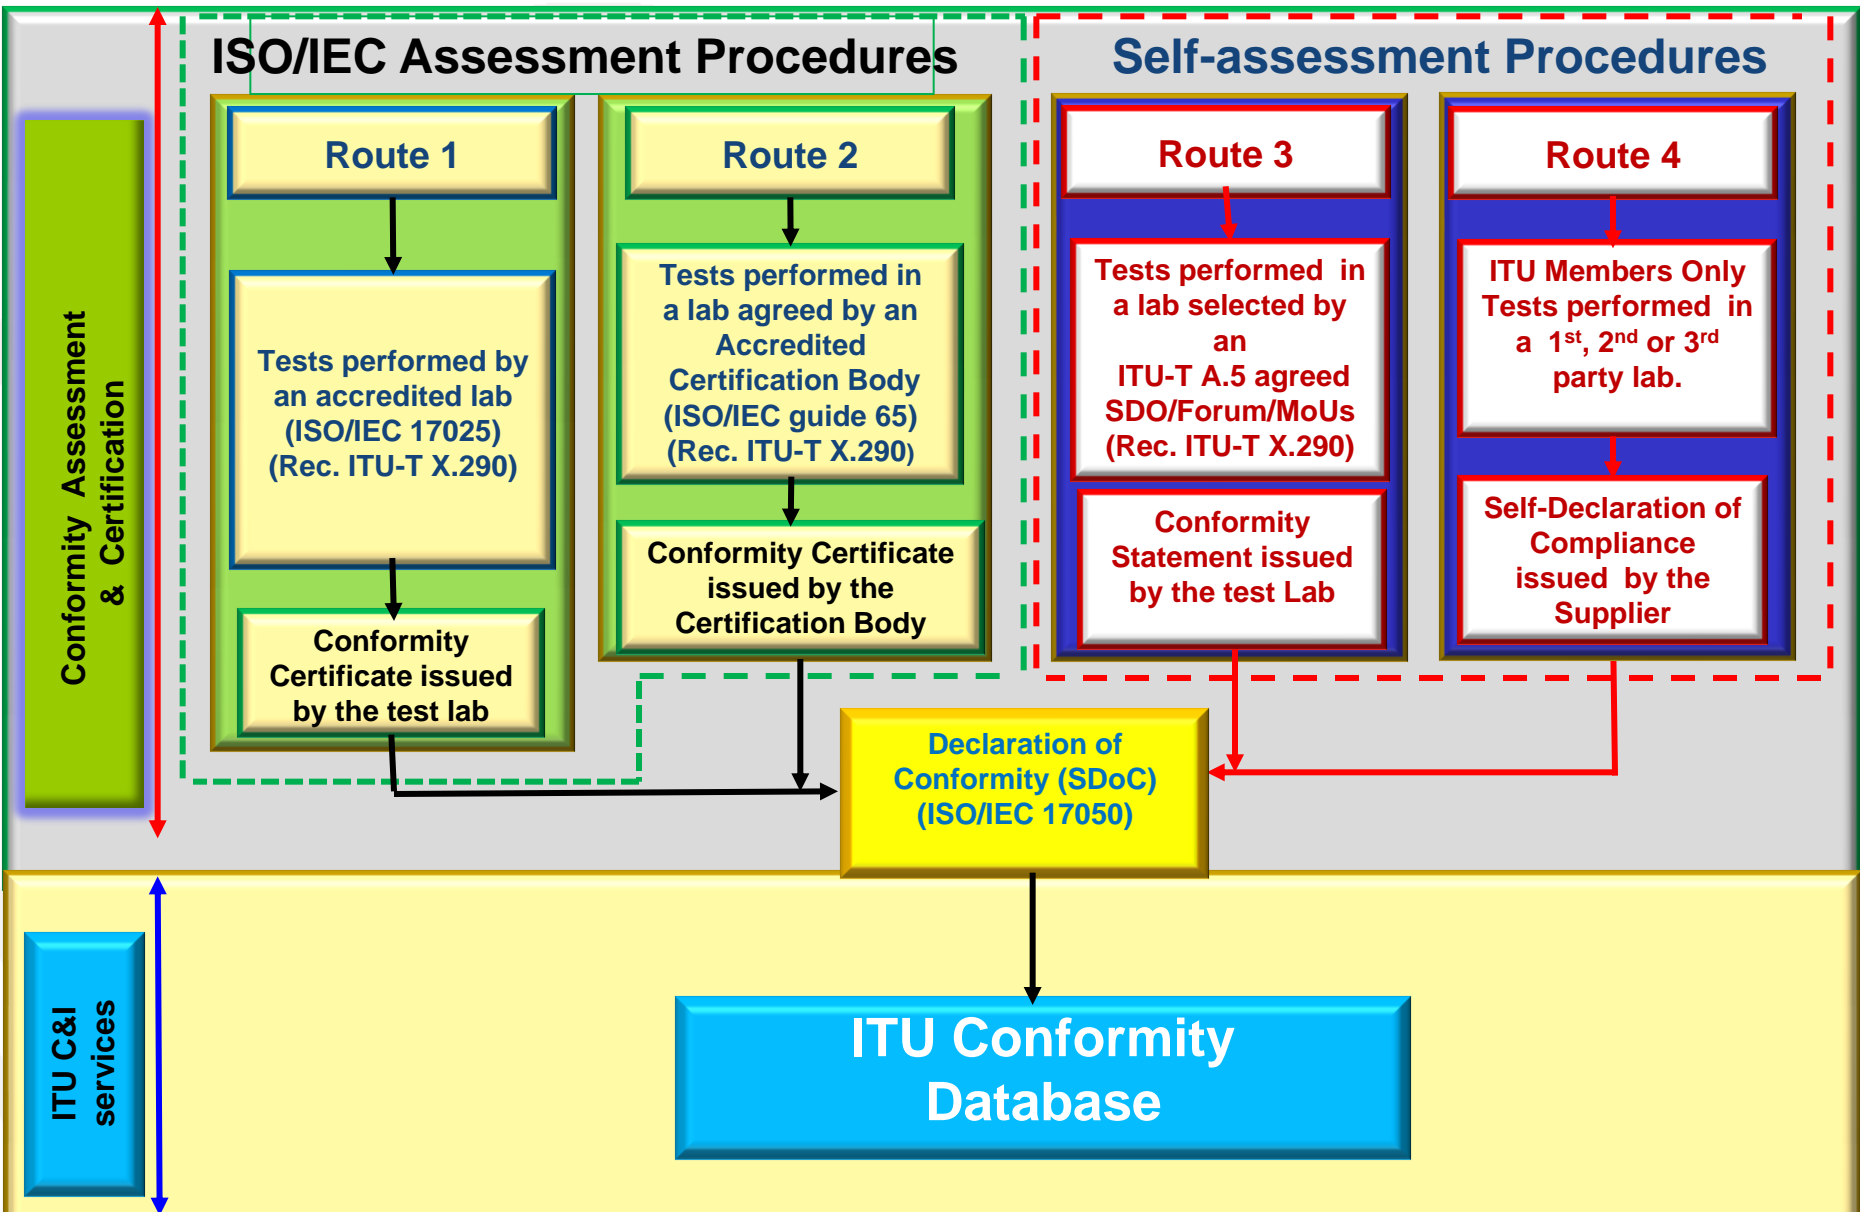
Conformity Assessment & Certification

ISO/IEC Assessment Procedures

Route 1

Tests performed by an accredited lab (ISO/IEC 17025) (Rec. ITU-T X.290)

Conformity Certificate issued by the test lab

Route 2

Tests performed in a lab agreed by an Accredited Certification Body (ISO/IEC guide 65) (Rec. ITU-T X.290)

Conformity Certificate issued by the Certification Body

Self-assessment Procedures

Route 3

Tests performed in a lab selected by an ITU-T A.5 agreed SDO/Forum/MoUs (Rec. ITU-T X.290)

Conformity Statement issued by the test Lab

Route 4

ITU Members Only Tests performed in a $1^{st}$, $2^{nd}$ or $3^{rd}$ party lab.

Self-Declaration of Compliance issued by the Supplier

Declaration of Conformity (SDoC) (ISO/IEC 17050)

ITU C&I services

ITU Conformity Database